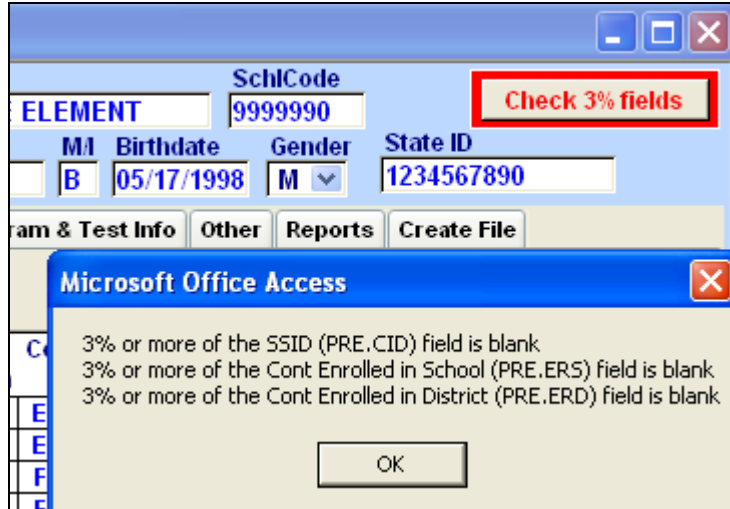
SchlCode
E ELEMENT
9999990
Check 3% fields
MI
Birthdate
Gender
State ID
B
05/17/1998
M
1234567890
ram & Test Info
Other
Reports
Create File

Microsoft Office Access

3% or more of the SSID (PRE.CID) field is blank
3% or more of the Cont Enrolled in School (PRE.ERS) field is blank
3% or more of the Cont Enrolled in District (PRE.ERD) field is blank

OK

Co
E
E
F
F